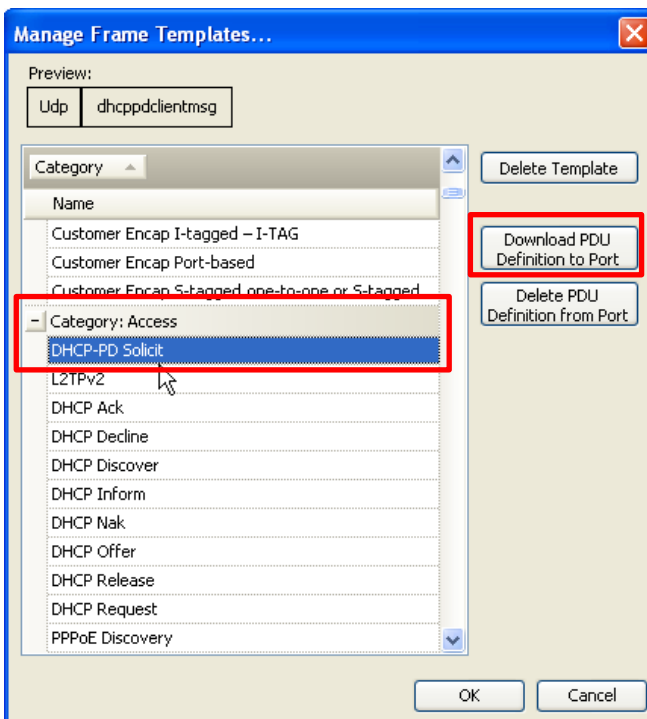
Manage Frame Templates...

Preview:

Udp | dhcppdclientmsg

Category

Name

Customer Encap I-tagged – I-TAG

Customer Encap Port-based

Customer Encap S-tagged one-to-one or S-tagged

− Category: Access

DHCP-PD Solicit

L2TPv2

DHCP Ack

DHCP Decline

DHCP Discover

DHCP Inform

DHCP Nak

DHCP Offer

DHCP Release

DHCP Request

PPPoE Discovery

Delete Template

Download PDU Definition to Port

Delete PDU Definition from Port

OK

Cancel